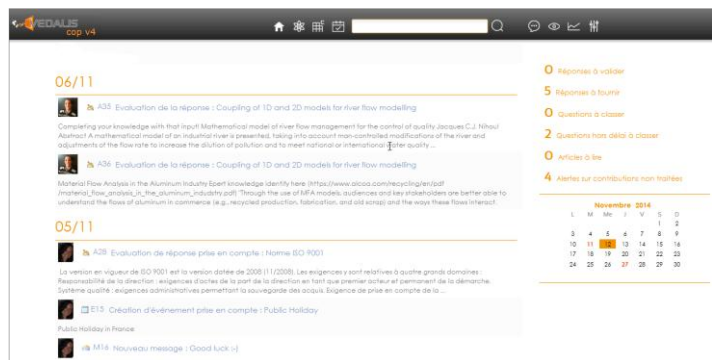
VEDALIS cop v4

06/11

A35 Evaluation de la réponse : Coupling of 1D and 2D models for river flow modelling

Completing your knowledge with that input! Mathematical model of river flow management for the control of quality Jacques C.J. Nihoul Abstract A mathematical model of an industrial river is presented, taking into account man-controlled modifications of the river and adjustments of the flow rate to increase the dilution of pollution and to meet national or international water quality ...

A36 Evaluation de la réponse : Coupling of 1D and 2D models for river flow modelling

Material Flow Analysis in the Aluminum Industry Epert knowledge identify here (https://www.alcoa.com/recycling/en/pdf /material_flow_analysis_in_the_aluminum_industry.pdf) Through the use of MFA models, audiences and key stakeholders are better able to understand the flows of aluminum in commerce (e.g., recycled production, fabrication, and old scrap) and the ways these flows interact.

05/11

A28 Evaluation de réponse prise en compte : Norme ISO 9001

La version en vigueur de ISO 9001 est la version datée de 2008 (11/2008). Les exigences y sont relatives à quatre grands domaines : Responsabilité de la direction : exigences d'actes de la part de la direction en tant que premier acteur et permanent de la démarche. Système qualité : exigences administratives permettant la sauvegarde des acquis. Exigence de prise en compte de la ...

E13 Création d'événement prise en compte : Public Holiday

Public Holiday in France

M16 Nouveau message : Good luck ;-)

0 Réponses à valider
5 Réponses à fournir
0 Questions à classer
2 Questions hors délai à classer
0 Articles à lire
4 Alertes sur contributions non traitées

Novembre 2014

| L | M | Me | J | V | S | D |
|---|---|---|---|---|---|---|
| | | | | | 1 | 2 |
| 3 | 4 | 5 | 6 | 7 | 8 | 9 |
| 10 | 11 | 12 | 13 | 14 | 15 | 16 |
| 17 | 18 | 19 | 20 | 21 | 22 | 23 |
| 24 | 25 | 26 | 27 | 28 | 29 | 30 |